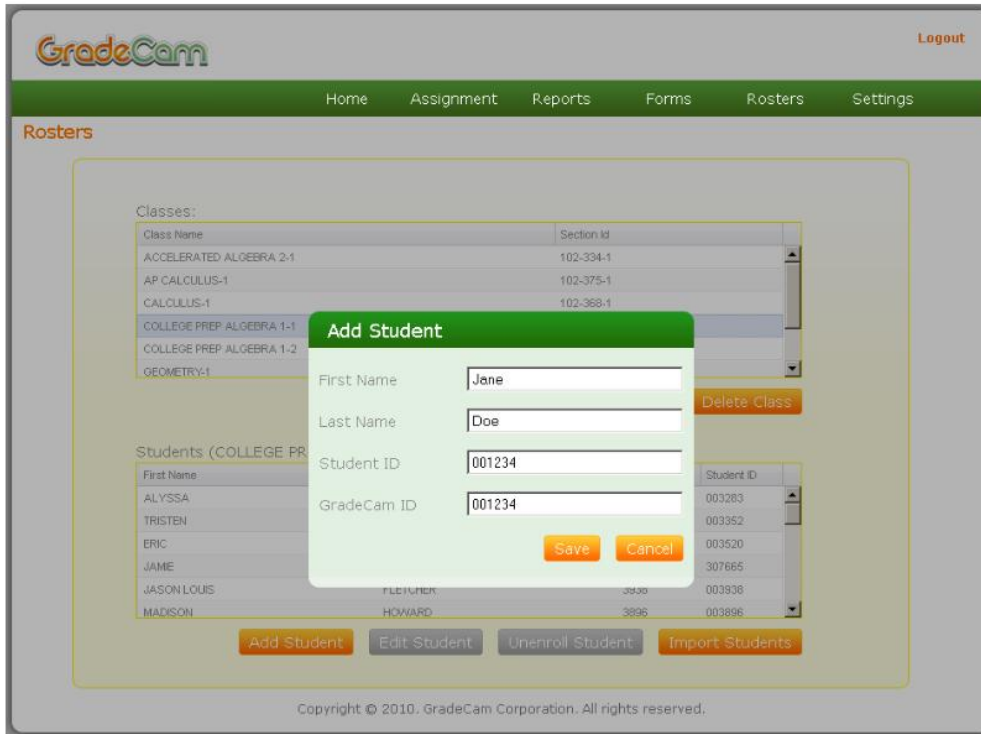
GradeCam

Logout

Home Assignment Reports Forms Rosters Settings

Rosters

Classes:

| Class Name | Section Id |
|---|---|
| ACCELERATED ALGEBRA 2-1 | 102-334-1 |
| AP CALCULUS-1 | 102-375-1 |
| CALCULUS-1 | 102-368-1 |
| COLLEGE PREP ALGEBRA 1-1 | |
| COLLEGE PREP ALGEBRA 1-2 | |
| GEOMETRY-1 | |

Delete Class

Students (COLLEGE PR

| First Name | | | Student ID |
|---|---|---|---|
| ALYSSA | | | 003283 |
| TRISTEN | | | 003352 |
| ERIC | | | 003520 |
| JAMIE | | | 307665 |
| JASON LOUIS | FLETCHER | 3938 | 003938 |
| MADISON | HOWARD | 3896 | 003896 |

Add Student

First Name Jane

Last Name Doe

Student ID 001234

GradeCam ID 001234

Save Cancel

Add Student Edit Student Unenroll Student Import Students

Copyright © 2010. GradeCam Corporation. All rights reserved.